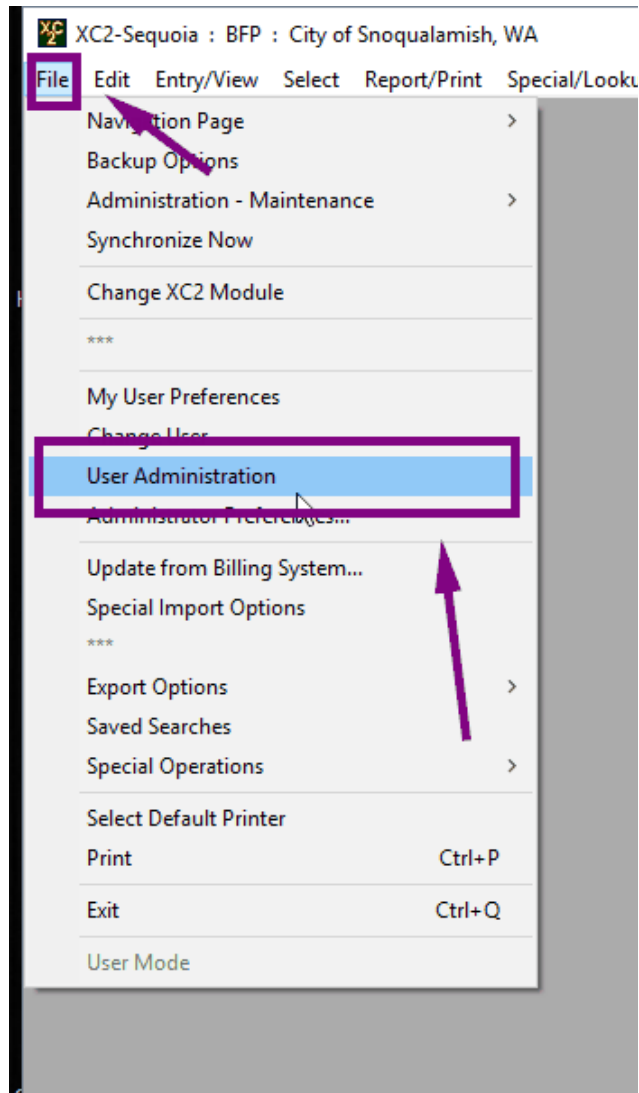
XC2-Sequoia : BFP : City of Snoqualamish, WA

File Edit Entry/View Select Report/Print Special/Looku

Navigation Page
Backup Options
Administration - Maintenance
Synchronize Now

Change XC2 Module

***

My User Preferences
Change User
User Administration
Administrator Preferences...

Update from Billing System...
Special Import Options
***
Export Options
Saved Searches
Special Operations

Select Default Printer
Print Ctrl+P

Exit Ctrl+Q

User Mode